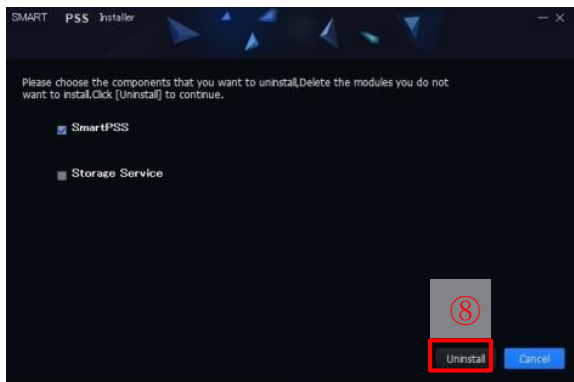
SMART PSS Installer

— ×

Please choose the components that you want to uninstall,Delete the modules you do not want to install.Click [Uninstall] to continue.

SmartPSS

Storage Service

⑧

Uninstall

Cancel